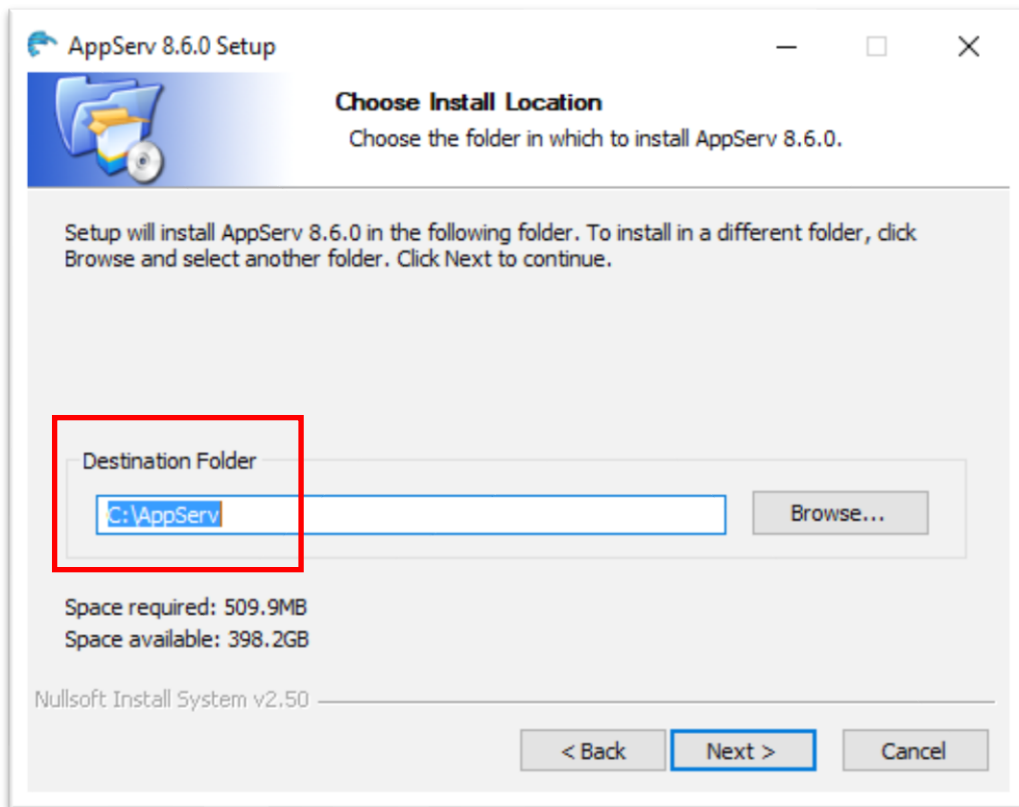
AppServ 8.6.0 Setup

Choose Install Location

Choose the folder in which to install AppServ 8.6.0.

Setup will install AppServ 8.6.0 in the following folder. To install in a different folder, click Browse and select another folder. Click Next to continue.

Destination Folder

C:\AppServ

Browse...

Space required: 509.9MB

Space available: 398.2GB

Nullsoft Install System v2.50

< Back

Next >

Cancel